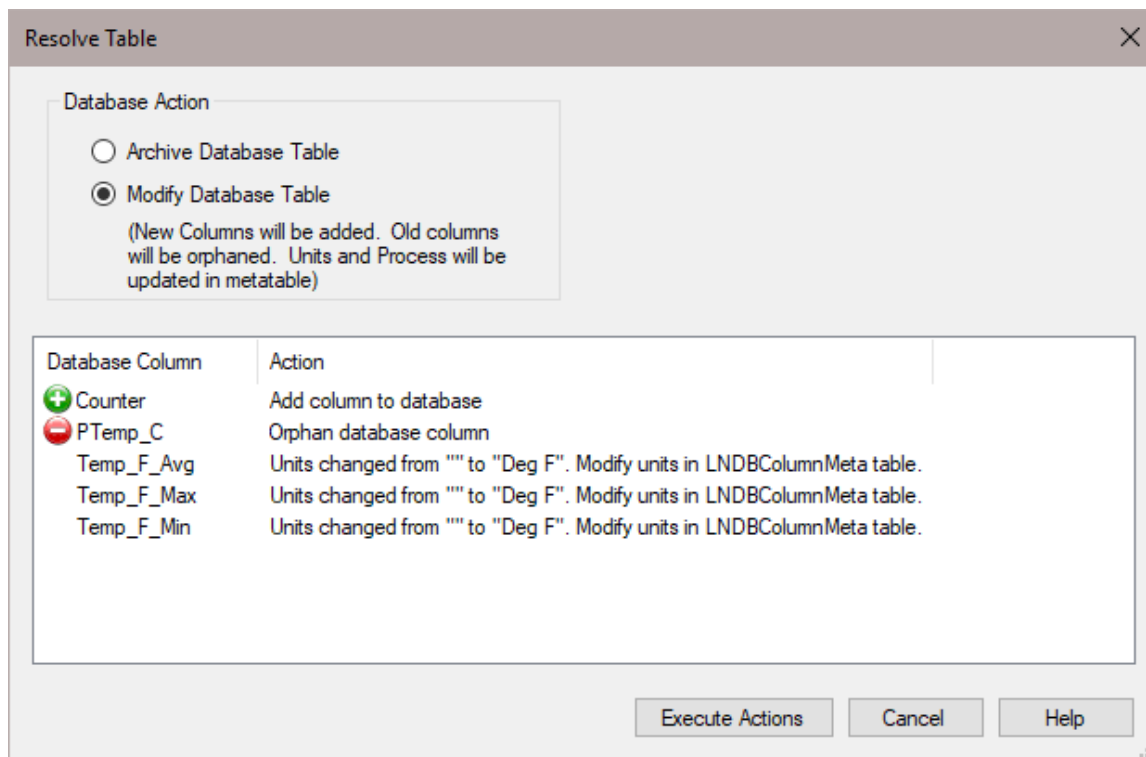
Resolve Table

Database Action

Archive Database Table

Modify Database Table

(New Columns will be added. Old columns will be orphaned. Units and Process will be updated in metatable)

| Database Column | Action |
|---|---|
| Counter | Add column to database |
| PTemp_C | Orphan database column |
| Temp_F_Avg | Units changed from "" to "Deg F". Modify units in LNDBColumnMeta table. |
| Temp_F_Max | Units changed from "" to "Deg F". Modify units in LNDBColumnMeta table. |
| Temp_F_Min | Units changed from "" to "Deg F". Modify units in LNDBColumnMeta table. |

Execute Actions | Cancel | Help